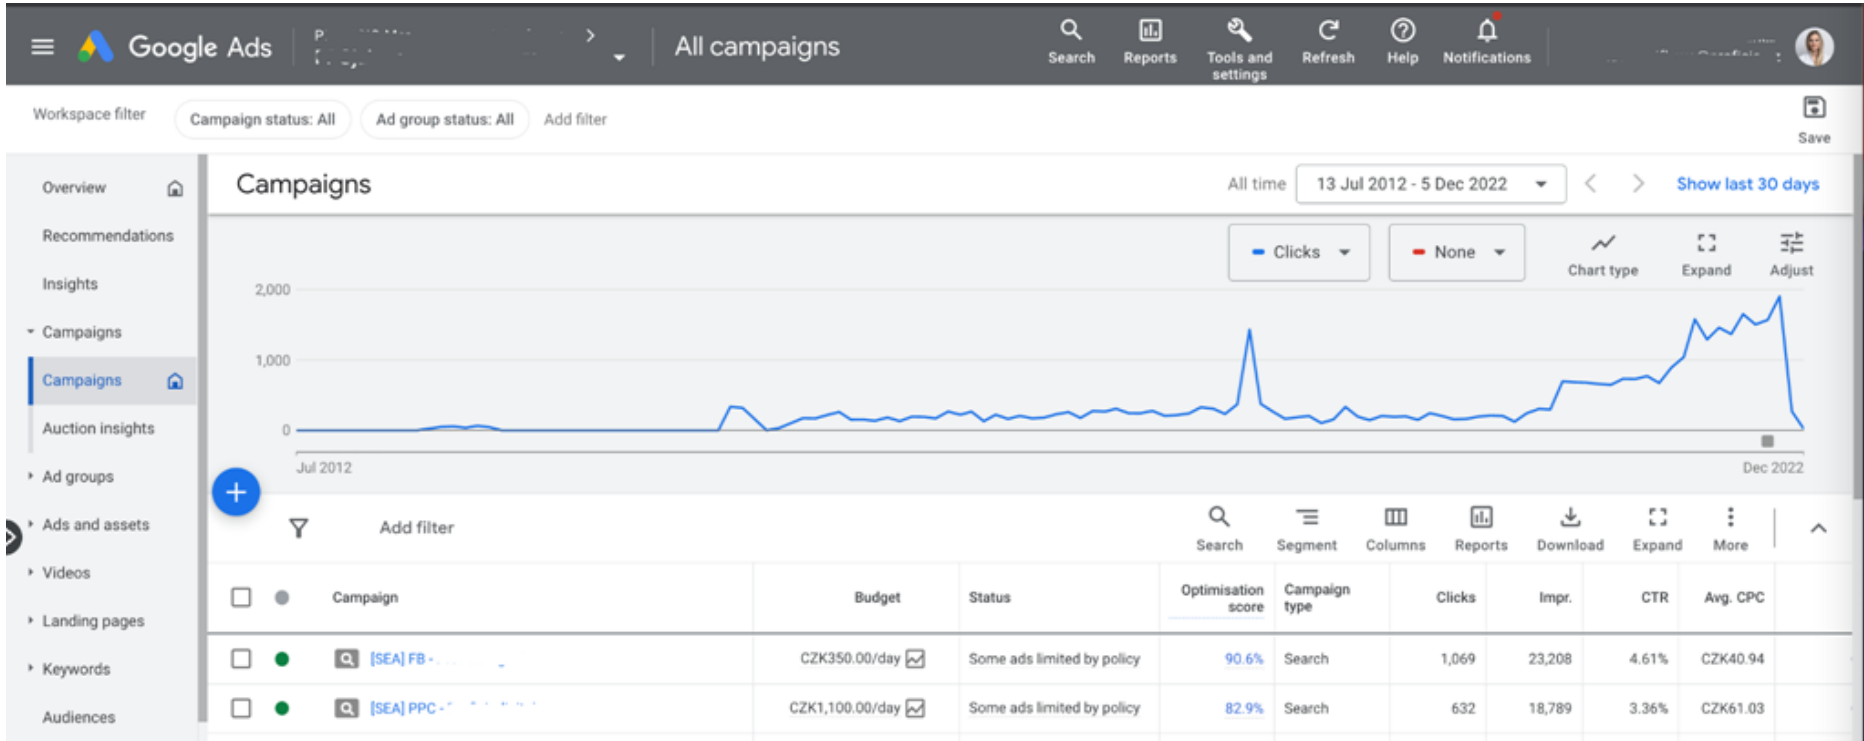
Google Ads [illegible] All campaigns

Search Reports Tools and settings Refresh Help Notifications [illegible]

Workspace filter Campaign status: All Ad group status: All Add filter Save

Overview
Recommendations
Insights
Campaigns
Campaigns
Auction insights
Ad groups
Ads and assets
Videos
Landing pages
Keywords
Audiences

Campaigns All time 13 Jul 2012 - 5 Dec 2022 Show last 30 days

Clicks None Chart type Expand Adjust

2,000
1,000
0
Jul 2012 Dec 2022

Add filter Search Segment Columns Reports Download Expand More

| | | Campaign | Budget | Status | Optimisation score | Campaign type | Clicks | Impr. | CTR | Avg. CPC |
|---|---|---|---|---|---|---|---|---|---|---|
| | | [SEA] FB - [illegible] | CZK350.00/day | Some ads limited by policy | 90.6% | Search | 1,069 | 23,208 | 4.61% | CZK40.94 |
| | | [SEA] PPC - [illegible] | CZK1,100.00/day | Some ads limited by policy | 82.9% | Search | 632 | 18,789 | 3.36% | CZK61.03 |